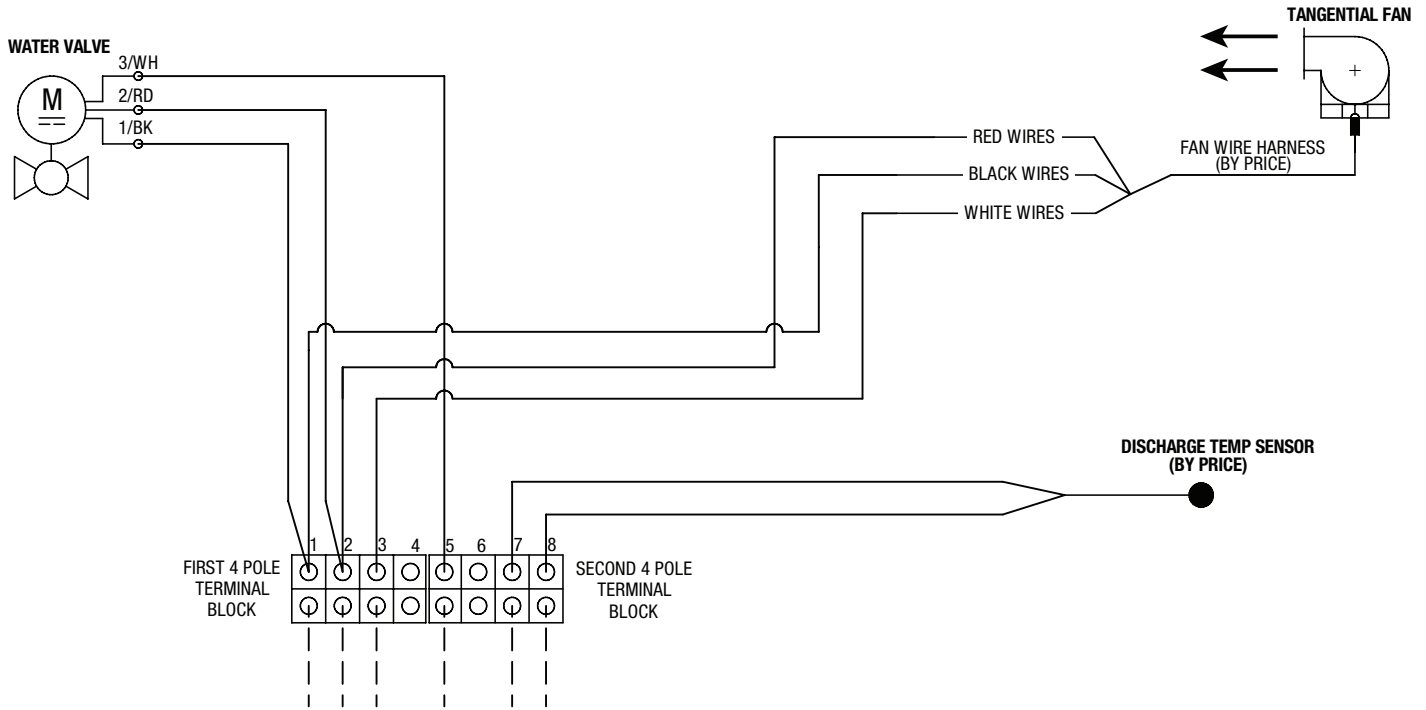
WATER VALVE

M

3/WH

2/RD

1/BK

TANGENTIAL FAN

RED WIRES

BLACK WIRES

WHITE WIRES

FAN WIRE HARNESS (BY PRICE)

DISCHARGE TEMP SENSOR (BY PRICE)

FIRST 4 POLE TERMINAL BLOCK

1 2 3 4 5 6 7 8

SECOND 4 POLE TERMINAL BLOCK